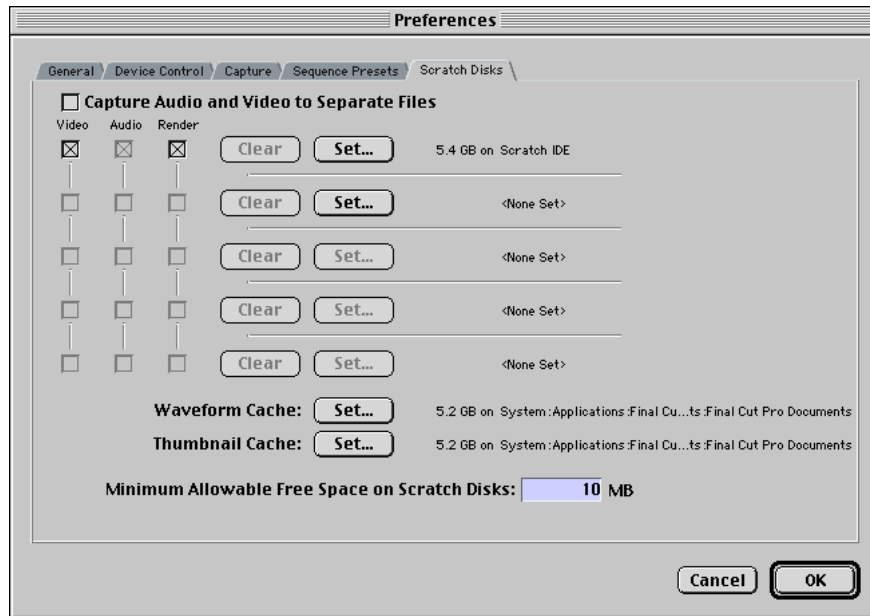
Preferences

General | Device Control | Capture | Sequence Presets | Scratch Disks

Capture Audio and Video to Separate Files

Video Audio Render

Clear Set... 5.4 GB on Scratch IDE

Clear Set... <None Set>

Clear Set... <None Set>

Clear Set... <None Set>

Clear Set... <None Set>

Waveform Cache: Set... 5.2 GB on System:Applications:Final Cu...ts:Final Cut Pro Documents

Thumbnail Cache: Set... 5.2 GB on System:Applications:Final Cu...ts:Final Cut Pro Documents

Minimum Allowable Free Space on Scratch Disks: 10 MB

Cancel OK